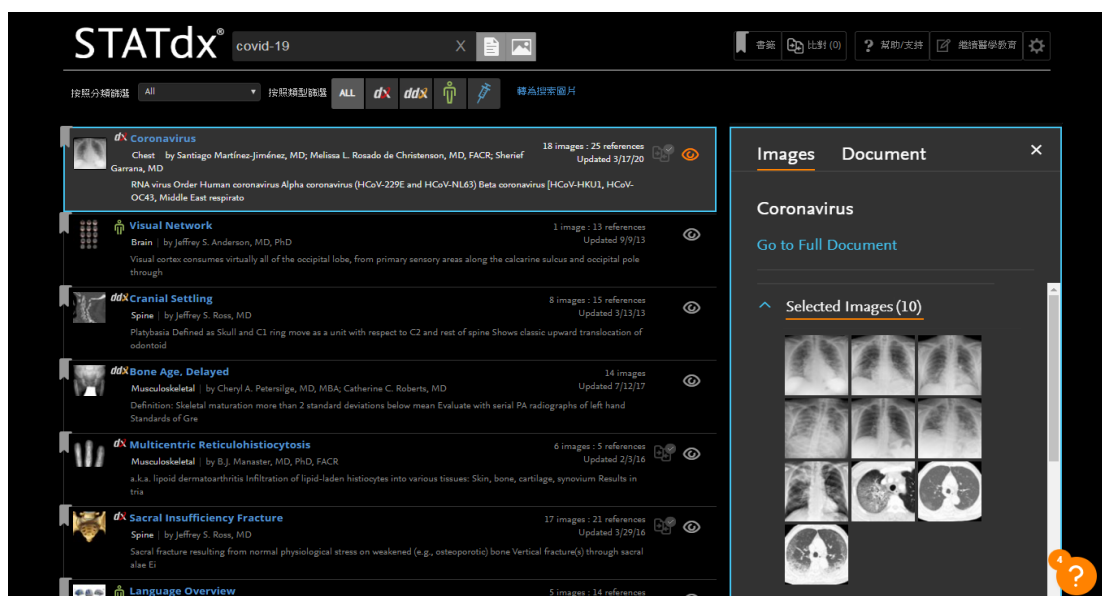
STATdx®

covid-19

書籤 比對 (0) 幫助/支持 繼續醫學教育

按照分類篩選 All 按照類型篩選 ALL dX ddX 轉為搜索圖片

dX Coronavirus
Chest | by Santiago Martínez-Jiménez, MD; Melissa L. Rosado de Christenson, MD, FACR; Sherief Garrana, MD
RNA virus Order Human coronavirus Alpha coronavirus (HCoV-229E and HCoV-NL63) Beta coronavirus [HCoV-HKU1, HCoV-OC43, Middle East respirato
18 images : 25 references
Updated 3/17/20

Visual Network
Brain | by Jeffrey S. Anderson, MD, PhD
Visual cortex consumes virtually all of the occipital lobe, from primary sensory areas along the calcarine sulcus and occipital pole through
1 image : 13 references
Updated 9/9/13

ddX Cranial Settling
Spine | by Jeffrey S. Ross, MD
Platybasia Defined as Skull and C1 ring move as a unit with respect to C2 and rest of spine Shows classic upward translocation of odontoid
8 images : 15 references
Updated 3/13/13

ddX Bone Age, Delayed
Musculoskeletal | by Cheryl A. Petersilge, MD, MBA; Catherine C. Roberts, MD
Definition: Skeletal maturation more than 2 standard deviations below mean Evaluate with serial PA radiographs of left hand Standards of Gre
14 images
Updated 7/12/17

dX Multicentric Reticulohistiocytosis
Musculoskeletal | by B.J. Manaster, MD, PhD, FACR
a.k.a. lipoid dermatoarthritis Infiltration of lipid-laden histiocytes into various tissues: Skin, bone, cartilage, synovium Results in tria
6 images : 5 references
Updated 2/3/16

dX Sacral Insufficiency Fracture
Spine | by Jeffrey S. Ross, MD
Sacral fracture resulting from normal physiological stress on weakened (e.g., osteoporotic) bone Vertical fracture(s) through sacral alae Ei
17 images : 21 references
Updated 3/29/16

Language Overview
5 images : 14 references

Images Document
×
Coronavirus
Go to Full Document
Selected Images (10)
4 ?